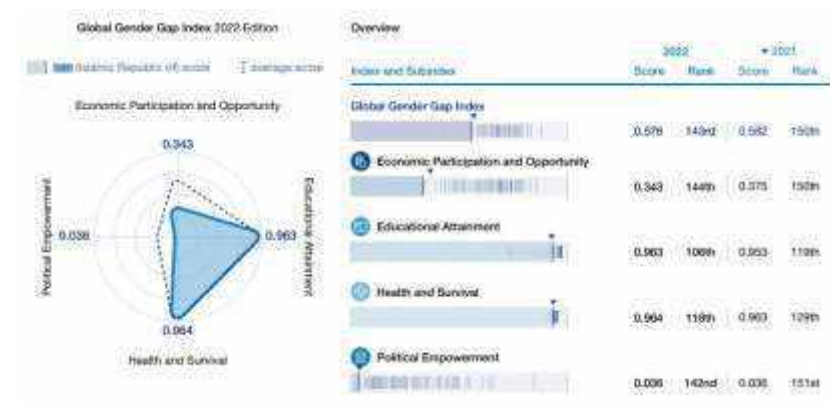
Global Gender Gap Index 2022 Edition

Islamic Republic of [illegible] score
average score

Economic Participation and Opportunity

0.343

Political Empowerment

0.036

Educational Attainment

0.963

0.964

Health and Survival

Overview

| Index and Subindex | 2022 Score | 2022 Rank | 2021 Score | 2021 Rank |
|---|---|---|---|---|
| Global Gender Gap Index | 0.576 | 143rd | 0.582 | 150th |
| Economic Participation and Opportunity | 0.343 | 144th | 0.375 | 150th |
| Educational Attainment | 0.963 | 106th | 0.953 | 119th |
| Health and Survival | 0.964 | 118th | 0.963 | 129th |
| Political Empowerment | 0.036 | 142nd | 0.036 | 151st |